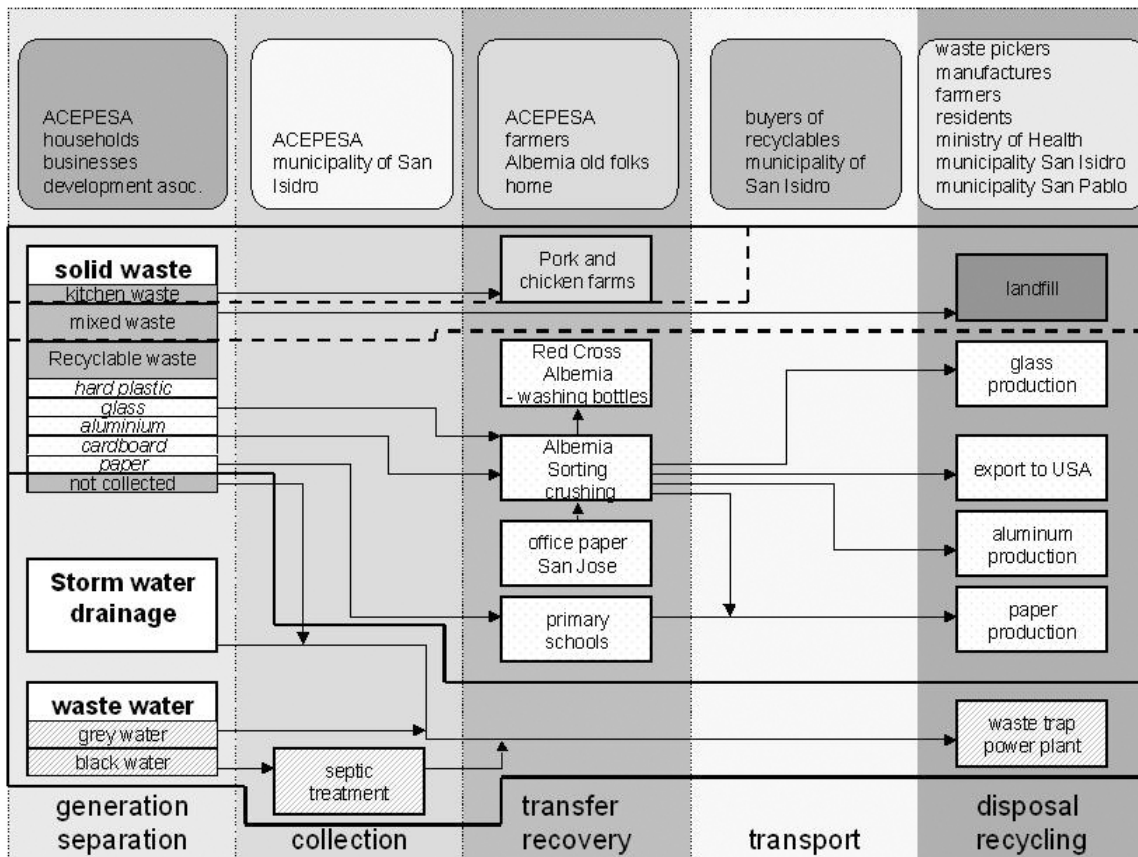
ACEPESA
households
businesses
development asoc.

ACEPESA
municipality of San Isidro

ACEPESA
farmers
Albernia old folks home

buyers of recyclables
municipality of San Isidro

waste pickers
manufactures
farmers
residents
ministry of Health
municipality San Isidro
municipality San Pablo

solid waste
kitchen waste
mixed waste
Recyclable waste
hard plastic
glass
aluminium
cardboard
paper
not collected

Pork and chicken farms

landfill

Red Cross Albernia - washing bottles

glass production

Albernia Sorting crushing

export to USA

aluminum production

office paper San Jose

Storm water drainage

primary schools

paper production

waste water
grey water
black water

septic treatment

waste trap power plant

generation separation

collection

transfer recovery

transport

disposal recycling